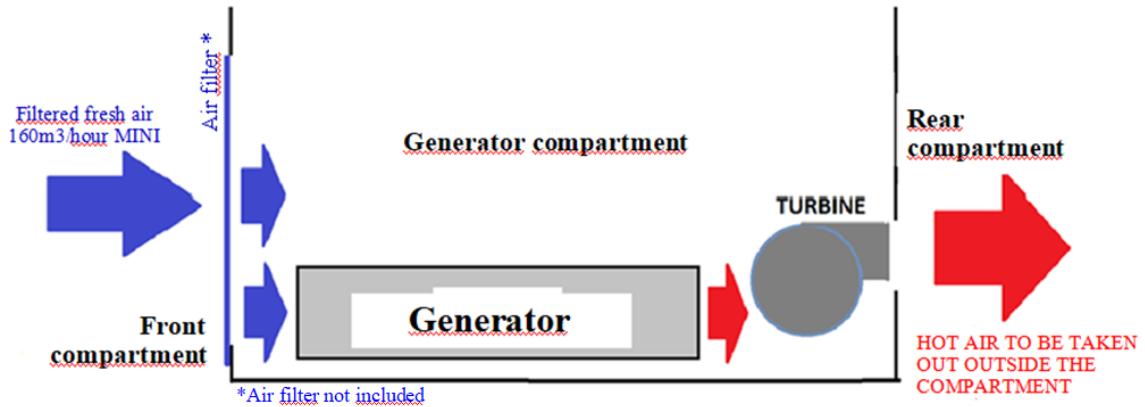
Filtered fresh air 160m3/hour MINI

Air filter *

Generator compartment

Rear compartment

TURBINE

Generator

Front compartment

HOT AIR TO BE TAKEN OUT OUTSIDE THE COMPARTMENT

*Air filter not included